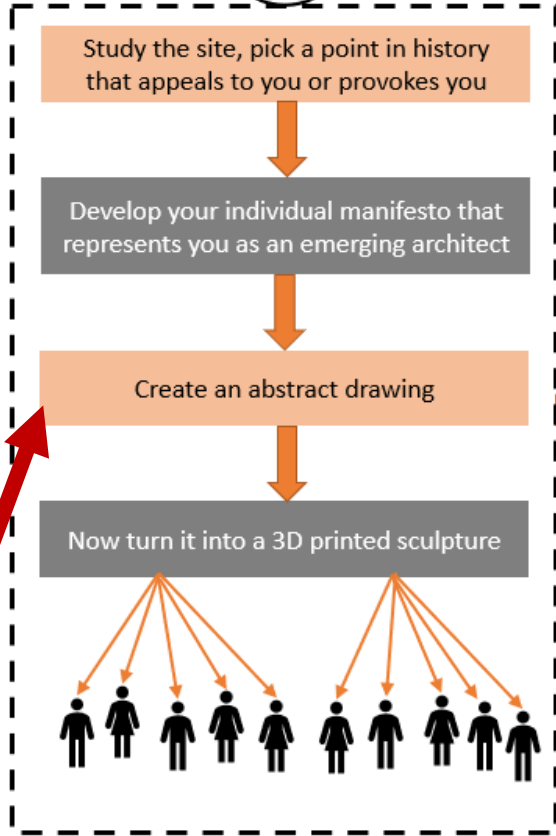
Study the site, pick a point in history that appeals to you or provokes you

Develop your individual manifesto that represents you as an emerging architect

Create an abstract drawing

Now turn it into a 3D printed sculpture